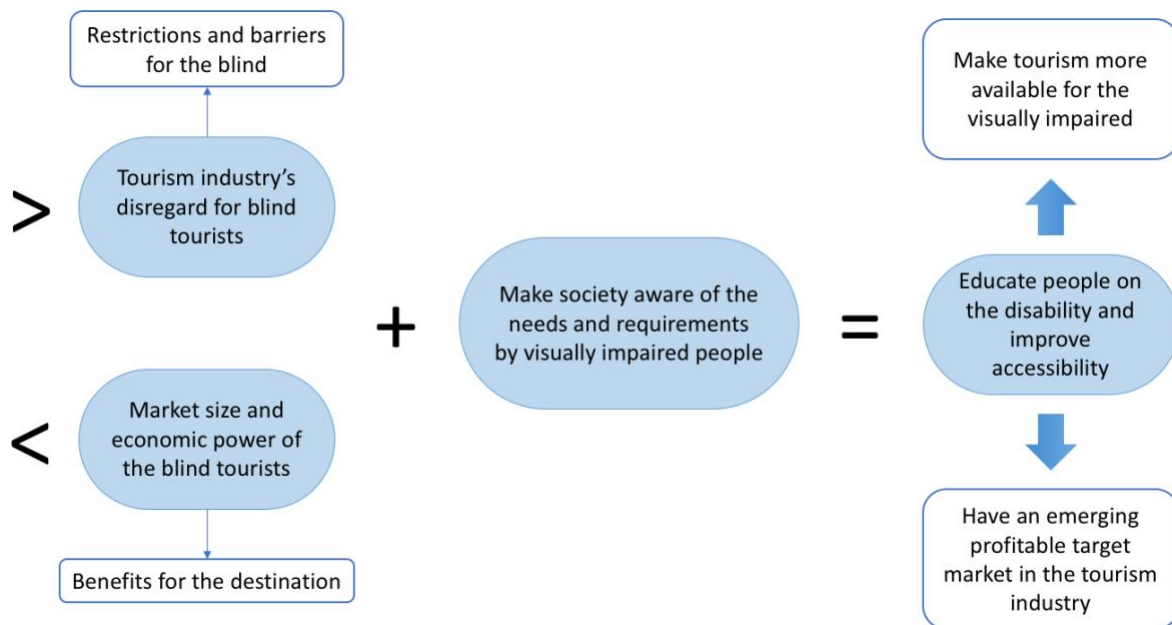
Restrictions and barriers for the blind

>

Tourism industry's disregard for blind tourists

<

Market size and economic power of the blind tourists

Benefits for the destination

+

Make society aware of the needs and requirements by visually impaired people

=

Make tourism more available for the visually impaired

Educate people on the disability and improve accessibility

Have an emerging profitable target market in the tourism industry